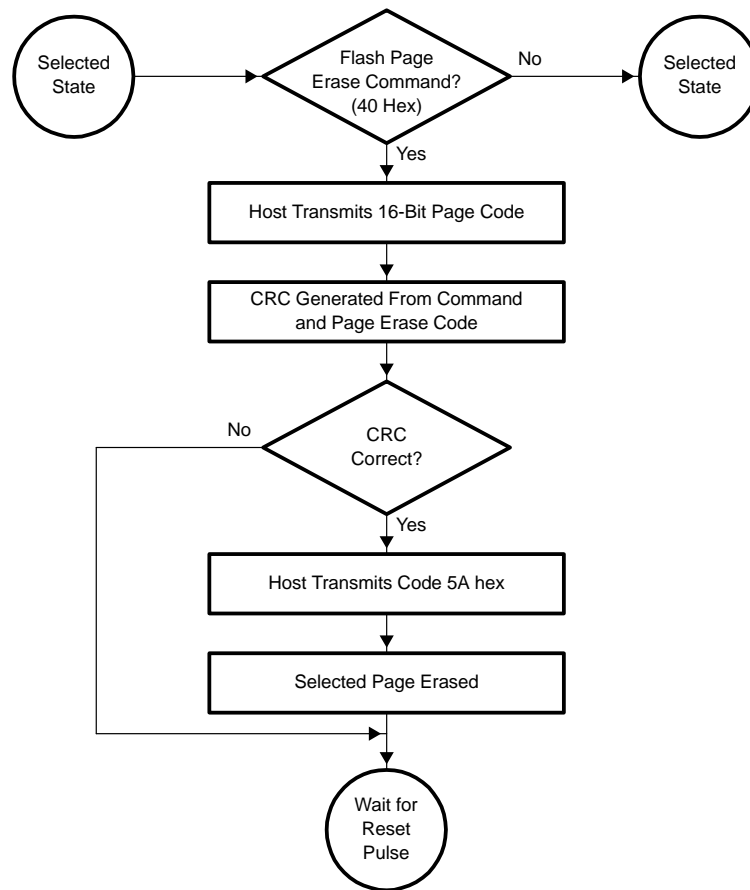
Selected State

Flash Page Erase Command? (40 Hex)

No

Selected State

Yes

Host Transmits 16-Bit Page Code

CRC Generated From Command and Page Erase Code

No

CRC Correct?

Yes

Host Transmits Code 5A hex

Selected Page Erased

Wait for Reset Pulse